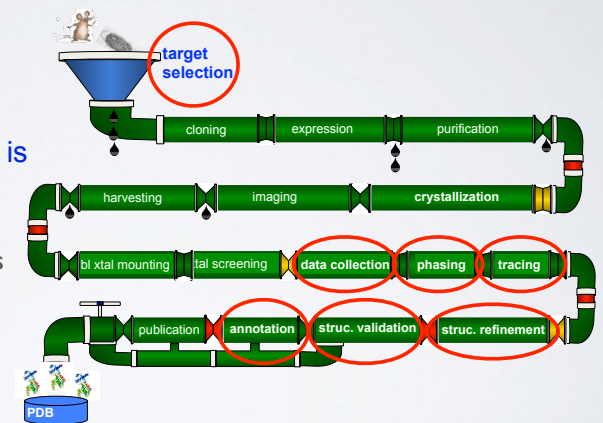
target selection

is

cloning

expression

purification

harvesting

imaging

crystallization

s

bl xtal mounting

tal screening

data collection

phasing

tracing

publication

annotation

struc. validation

struc. refinement

PDB